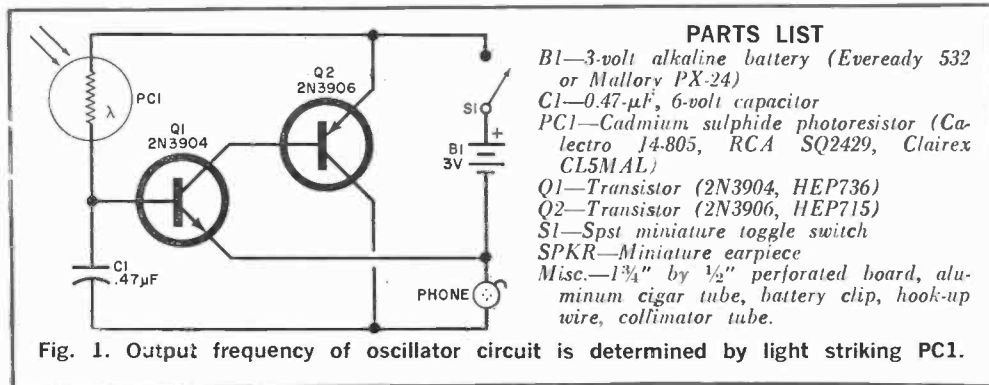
PCI
$\lambda$
Q2
2N3906
Q1
2N3904
S1
B1
3V
+
C1
.47μF
PHONE

PARTS LIST
B1—3-volt alkaline battery (Eveready 532 or Mallory PX-24)
C1—0.47-μF, 6-volt capacitor
PC1—Cadmium sulphide photoresistor (Calectro J4-805, RCA SQ2429, Clairex CL5MAL)
Q1—Transistor (2N3904, HEP736)
Q2—Transistor (2N3906, HEP715)
S1—Spst miniature toggle switch
SPKR—Miniature earpiece
Misc.—1¾" by ½" perforated board, aluminum cigar tube, battery clip, hook-up wire, collimator tube.

Fig. 1. Output frequency of oscillator circuit is determined by light striking PC1.